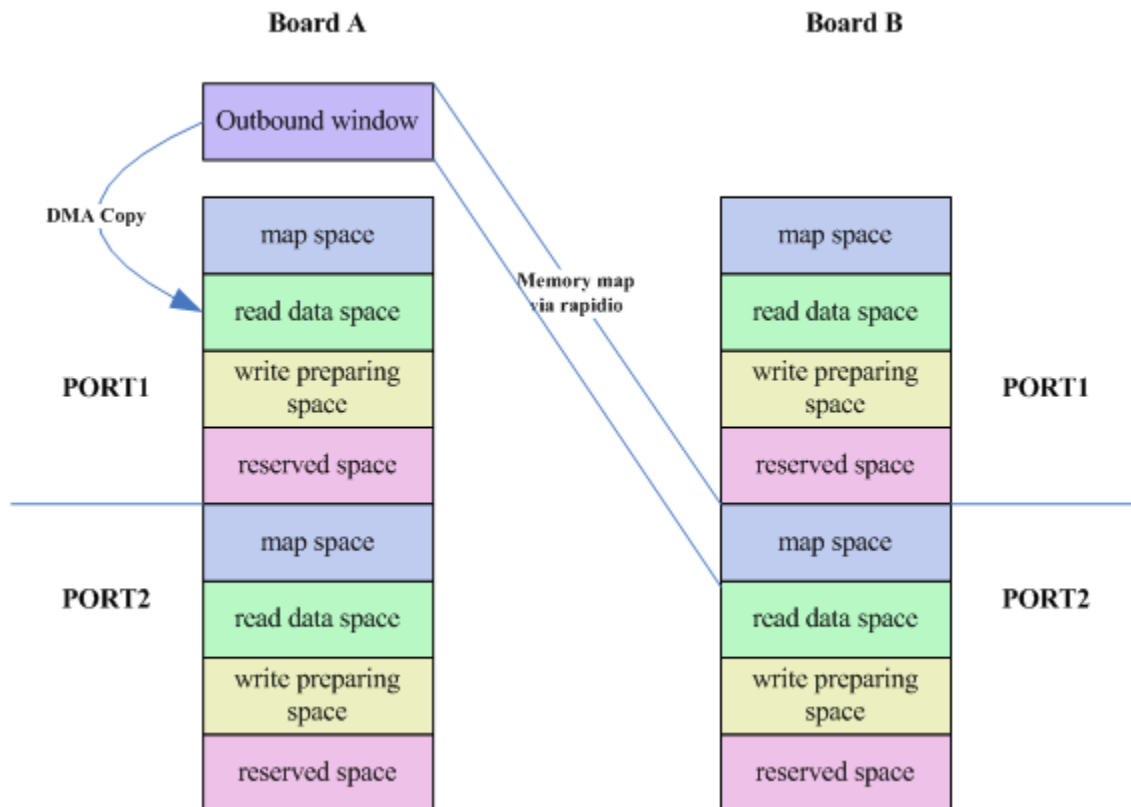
Board A

Board B

Outbound window

DMA Copy

Memory map via rapidio

map space

read data space

write preparing space

reserved space

PORT1

map space

read data space

write preparing space

reserved space

PORT2

map space

read data space

write preparing space

reserved space

PORT1

map space

read data space

write preparing space

reserved space

PORT2